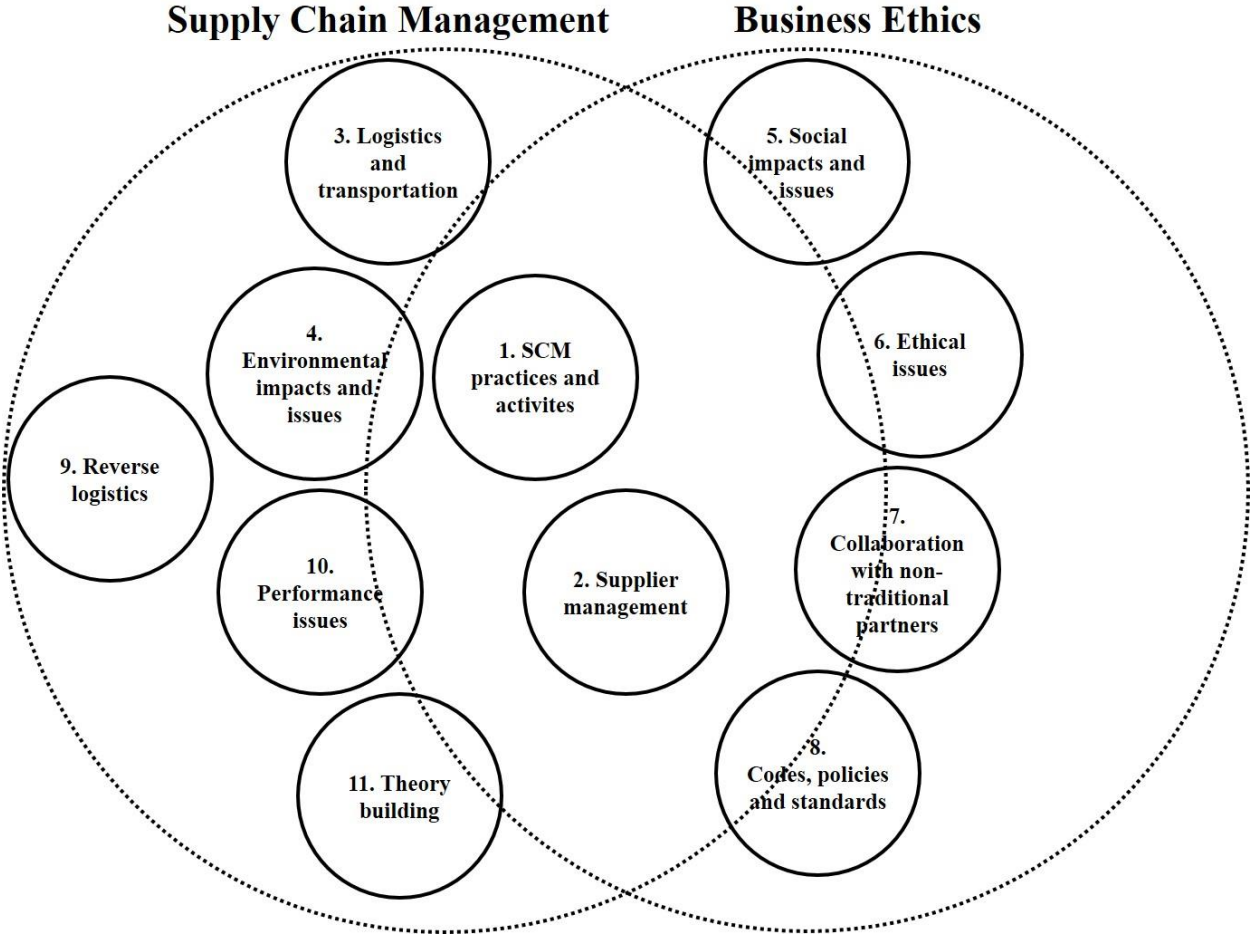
Supply Chain Management

Business Ethics

3. Logistics and transportation

5. Social impacts and issues

4. Environmental impacts and issues

1. SCM practices and activites

6. Ethical issues

9. Reverse logistics

7. Collaboration with non-traditional partners

10. Performance issues

2. Supplier management

8. Codes, policies and standards

11. Theory building